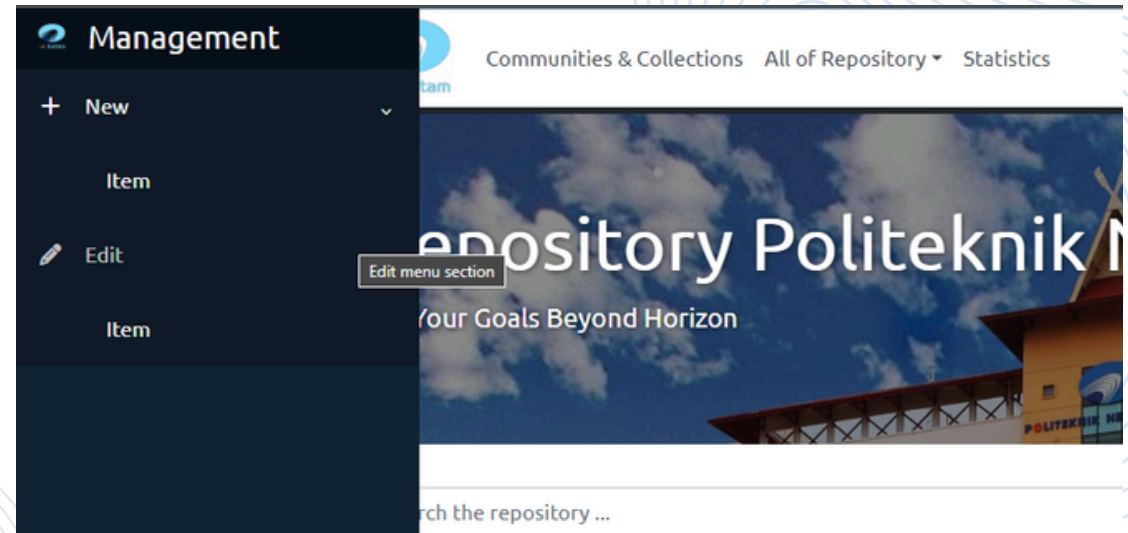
Management

New

Item

Edit

Item

Edit menu section

tam

Communities & Collections All of Repository Statistics

epository Politeknik N

Your Goals Beyond Horizon

POLITEKNIK NE

rch the repository ...